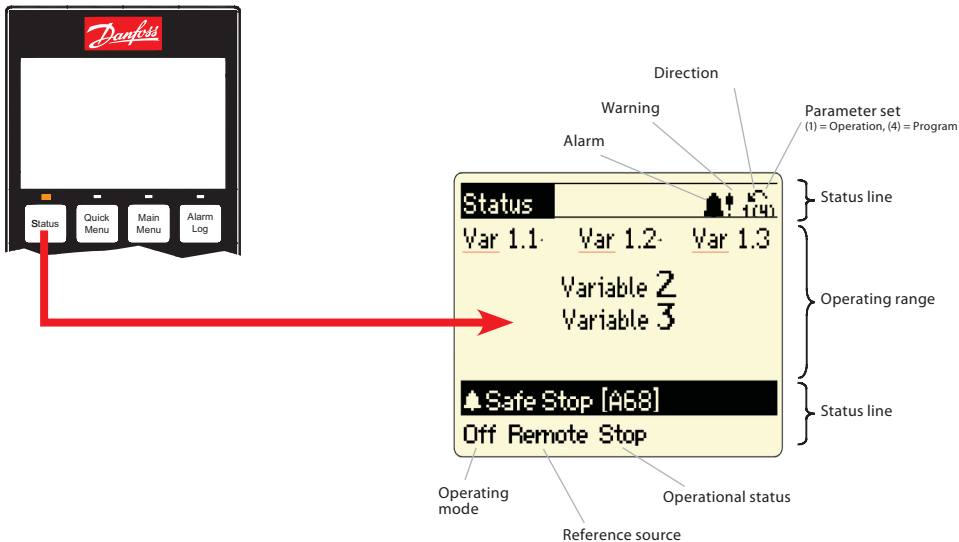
Danfoss

Status

Quick Menu

Main Menu

Alarm Log

Direction

Warning

Parameter set
(1) = Operation, (4) = Program

Alarm

Status

1(4)

Status line

Var 1.1 Var 1.2 Var 1.3

Variable 2
Variable 3

Operating range

Safe Stop [A68]

Status line

Off Remote Stop

Operating mode

Operational status

Reference source